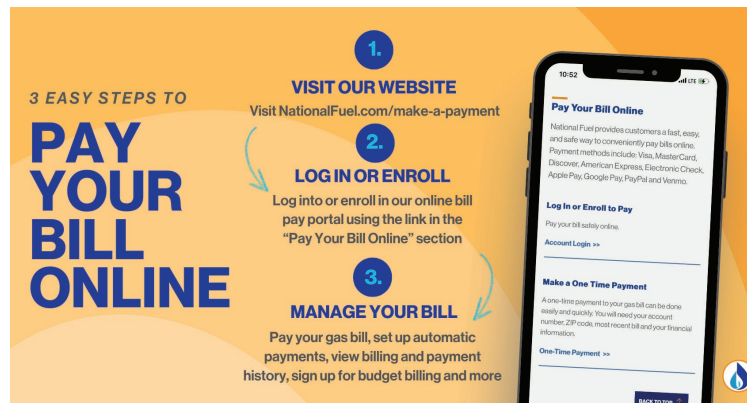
3 EASY STEPS TO

PAY YOUR BILL ONLINE

1.

VISIT OUR WEBSITE

Visit NationalFuel.com/make-a-payment

2.

LOG IN OR ENROLL

Log into or enroll in our online bill pay portal using the link in the "Pay Your Bill Online" section

3.

MANAGE YOUR BILL

Pay your gas bill, set up automatic payments, view billing and payment history, sign up for budget billing and more

10:52

LTE

Pay Your Bill Online

National Fuel provides customers a fast, easy, and safe way to conveniently pay bills online. Payment methods include: Visa, MasterCard, Discover, American Express, Electronic Check, Apple Pay, Google Pay, PayPal and Venmo.

Log In or Enroll to Pay

Pay your bill safely online.

Account Login >>

Make a One Time Payment

A one-time payment to your gas bill can be done easily and quickly. You will need your account number, ZIP code, most recent bill and your financial information.

One-Time Payment >>

BACK TO TOP